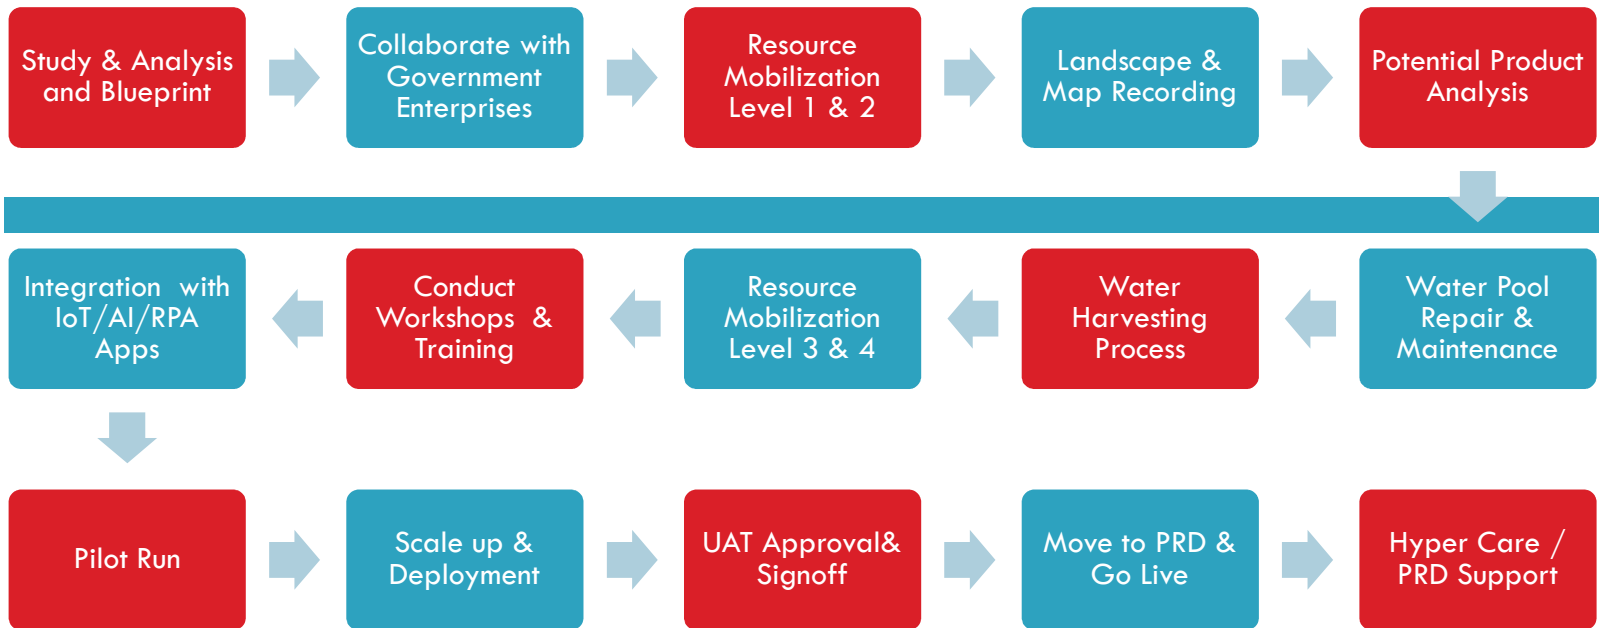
Study & Analysis and Blueprint

Collaborate with Government Enterprises

Resource Mobilization Level 1 & 2

Landscape & Map Recording

Potential Product Analysis

Water Pool Repair & Maintenance

Water Harvesting Process

Resource Mobilization Level 3 & 4

Conduct Workshops & Training

Integration with IoT/AI/RPA Apps

Pilot Run

Scale up & Deployment

UAT Approval& Signoff

Move to PRD & Go Live

Hyper Care / PRD Support